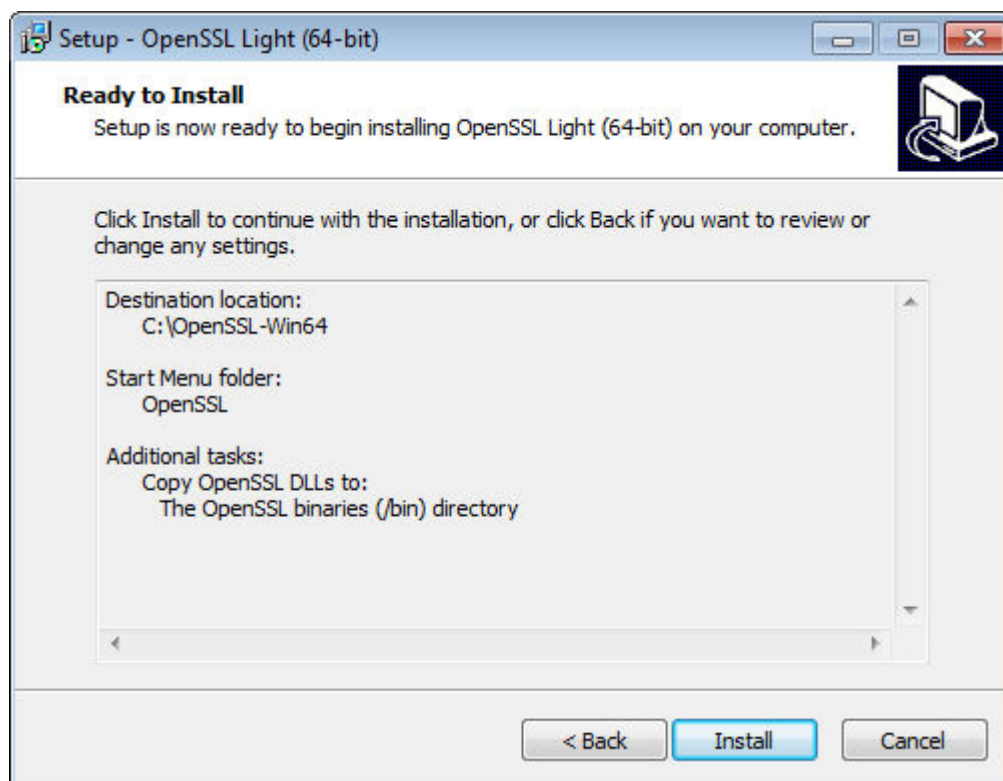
Setup - OpenSSL Light (64-bit)

Ready to Install
Setup is now ready to begin installing OpenSSL Light (64-bit) on your computer.

Click Install to continue with the installation, or click Back if you want to review or change any settings.

Destination location:
C:\OpenSSL-Win64

Start Menu folder:
OpenSSL

Additional tasks:
Copy OpenSSL DLLs to:
The OpenSSL binaries (/bin) directory

< Back
Install
Cancel